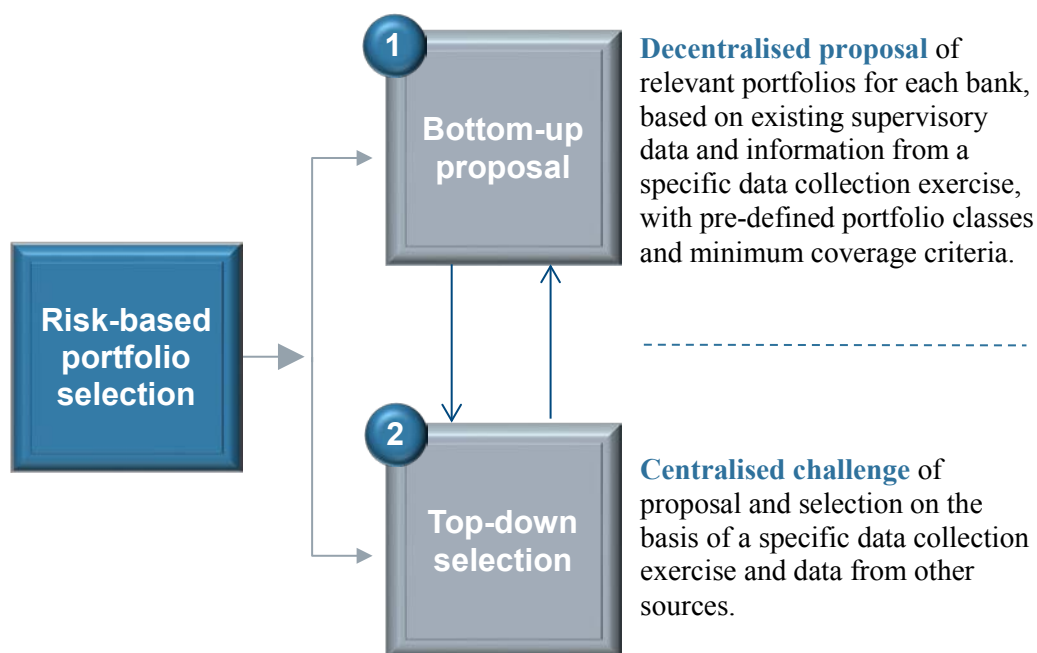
Risk-based portfolio selection

1

Bottom-up proposal

Decentralised proposal of relevant portfolios for each bank, based on existing supervisory data and information from a specific data collection exercise, with pre-defined portfolio classes and minimum coverage criteria.

2

Top-down selection

Centralised challenge of proposal and selection on the basis of a specific data collection exercise and data from other sources.